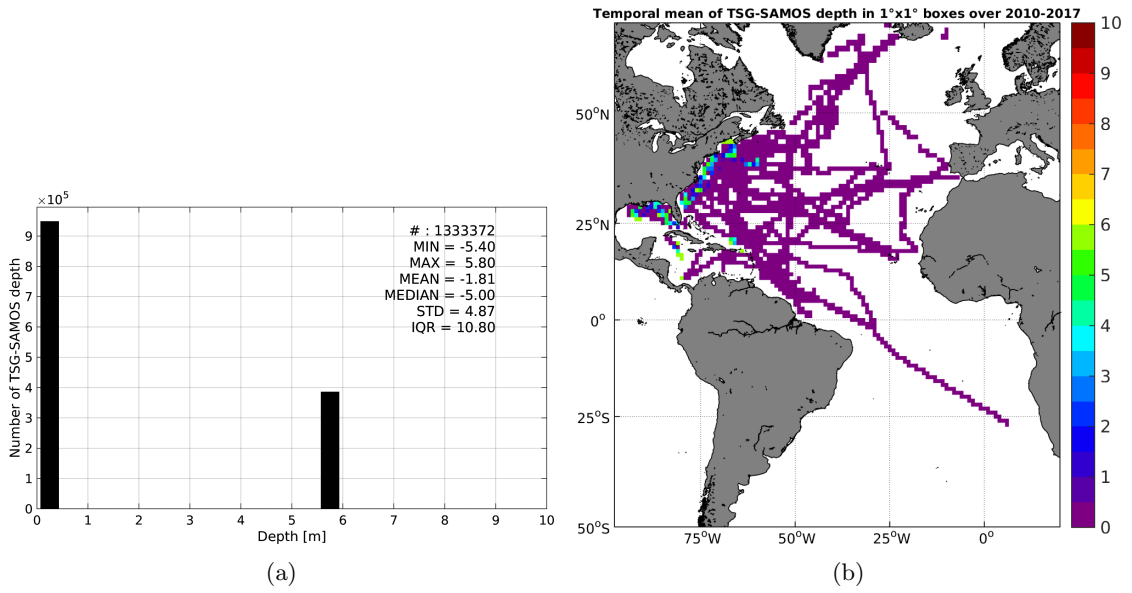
$\times10^5$

Number of TSG-SAMOS depth

9
8
7
6
5
4
3
2
1
0

# : 1333372
MIN = -5.40
MAX = 5.80
MEAN = -1.81
MEDIAN = -5.00
STD = 4.87
IQR = 10.80

0 1 2 3 4 5 6 7 8 9 10

Depth [m]

(a)

Temporal mean of TSG-SAMOS depth in 1°x1° boxes over 2010-2017

50°N
25°N
0°
25°S
50°S

75°W 50°W 25°W 0°

10
9
8
7
6
5
4
3
2
1
0

(b)